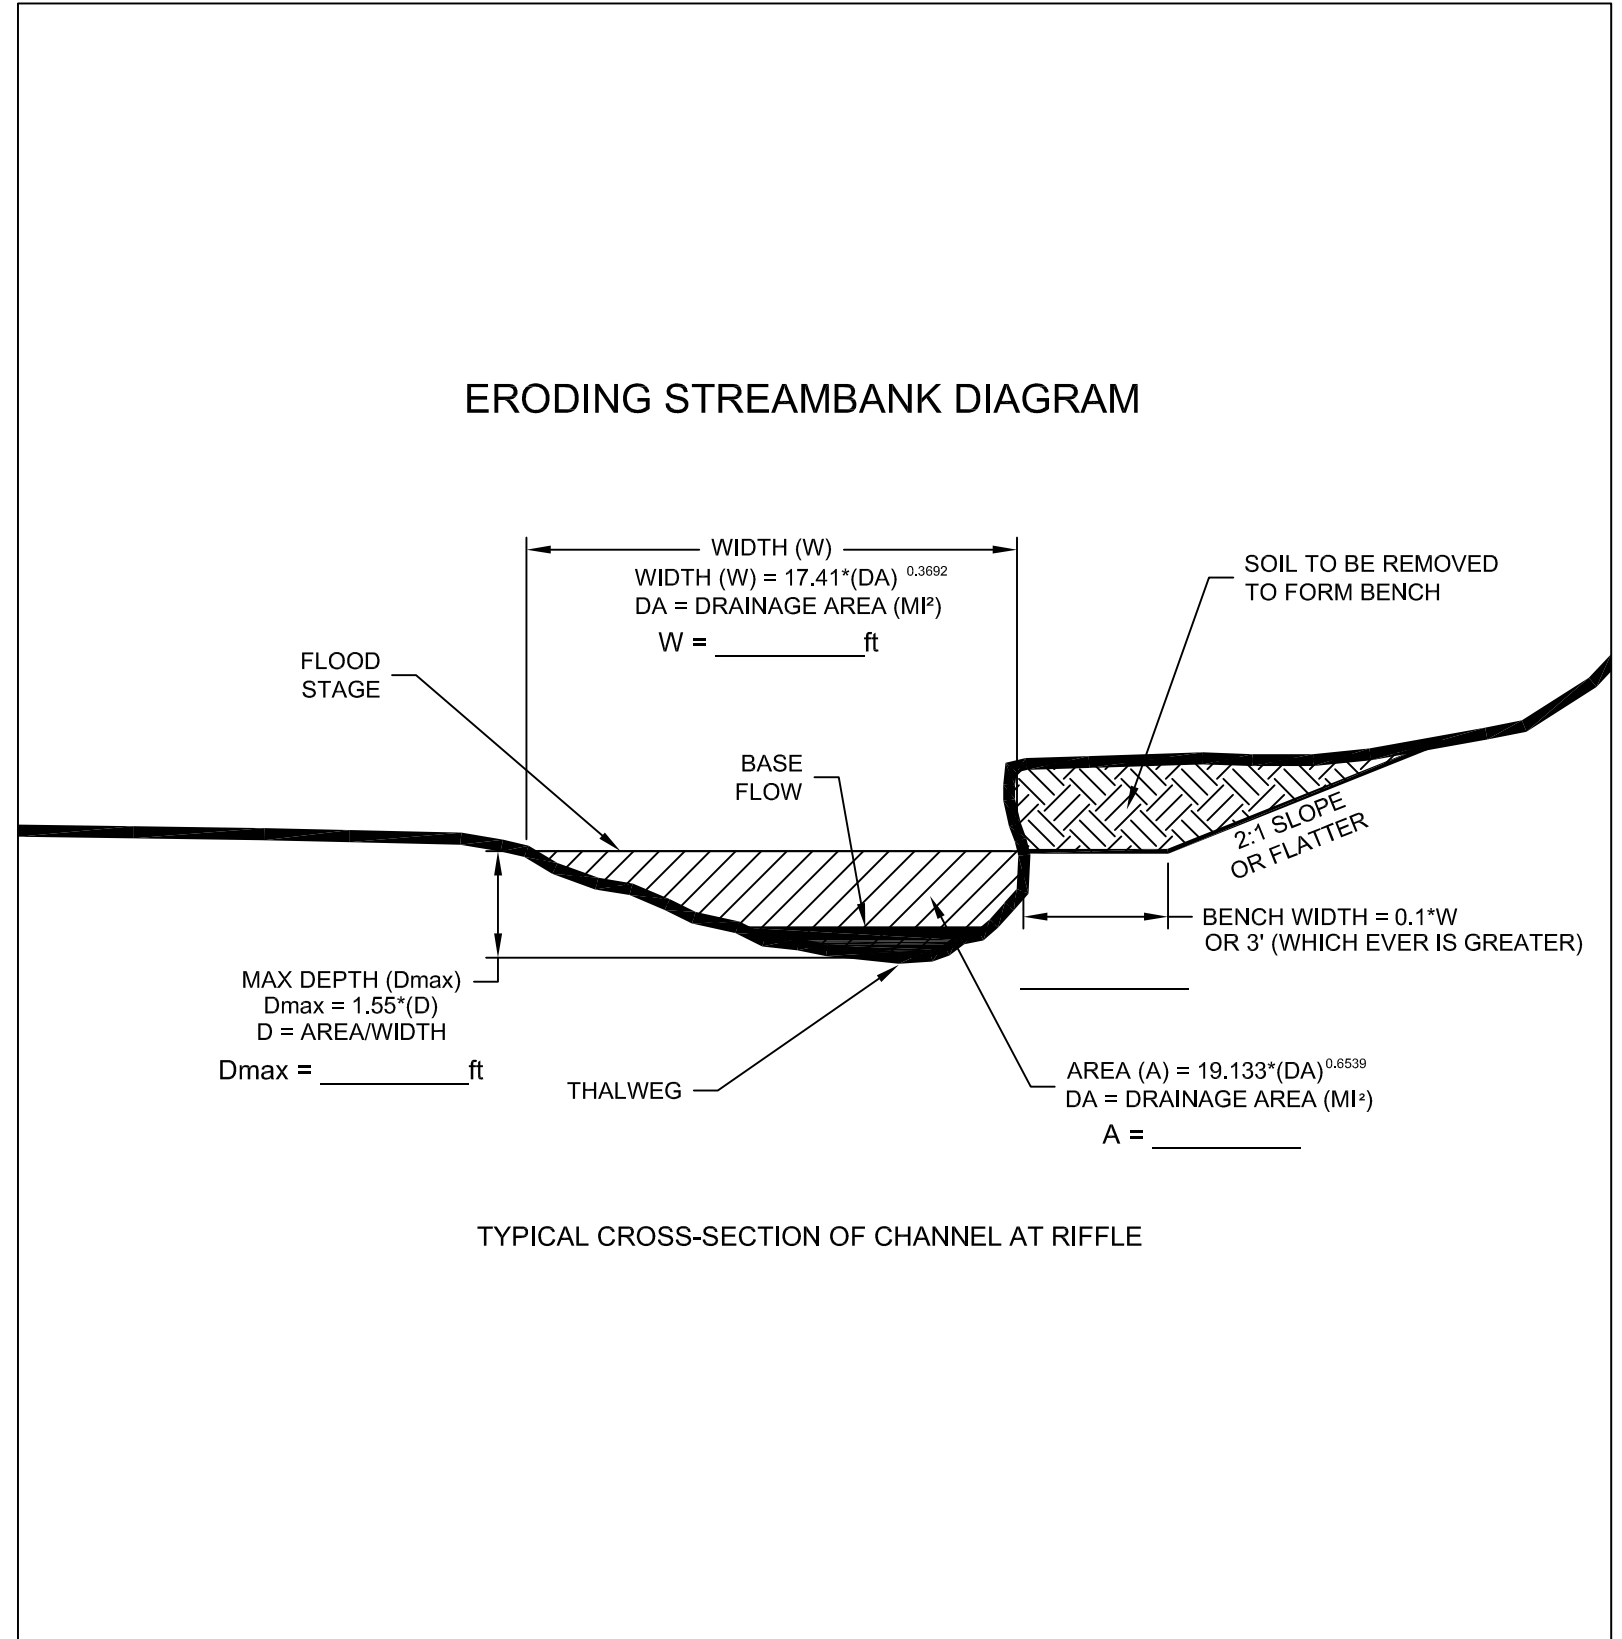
ERODING STREAMBANK DIAGRAM

WIDTH (W)
WIDTH (W) = 17.41*(DA) $^{0.3692}$
DA = DRAINAGE AREA (MI²)
W = __________ft

SOIL TO BE REMOVED TO FORM BENCH

FLOOD STAGE

BASE FLOW

2:1 SLOPE OR FLATTER

BENCH WIDTH = 0.1*W OR 3' (WHICH EVER IS GREATER)

MAX DEPTH (Dmax)
Dmax = 1.55*(D)
D = AREA/WIDTH
Dmax = __________ft

THALWEG

AREA (A) = 19.133*(DA)$^{0.6539}$
DA = DRAINAGE AREA (MI²)
A = __________

TYPICAL CROSS-SECTION OF CHANNEL AT RIFFLE